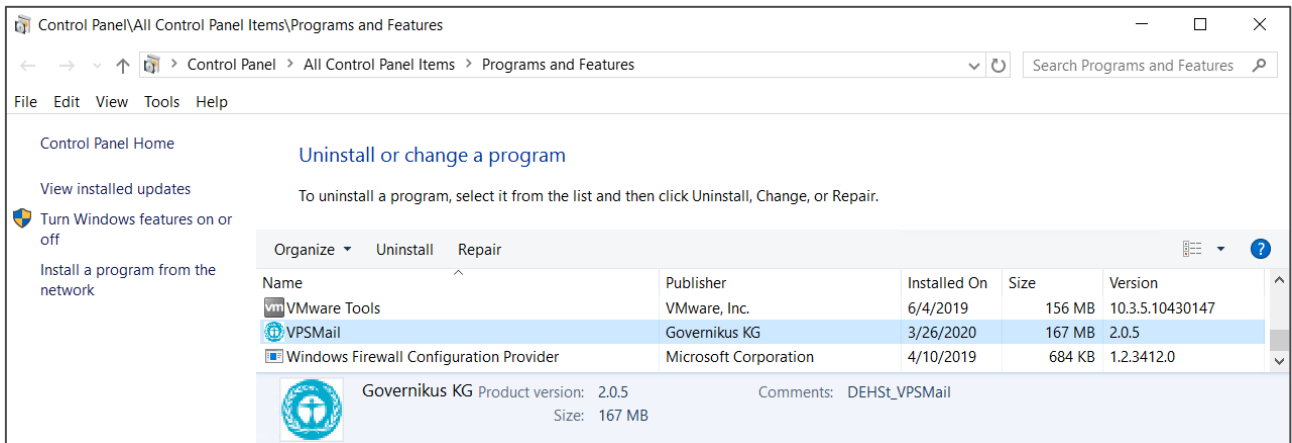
Control Panel\All Control Panel Items\Programs and Features

Control Panel > All Control Panel Items > Programs and Features

Search Programs and Features

File Edit View Tools Help

Control Panel Home

View installed updates

Turn Windows features on or off

Install a program from the network

Uninstall or change a program

To uninstall a program, select it from the list and then click Uninstall, Change, or Repair.

Organize ▾ Uninstall Repair

| Name | Publisher | Installed On | Size | Version |
|---|---|---|---|---|
| VMware Tools | VMware, Inc. | 6/4/2019 | 156 MB | 10.3.5.10430147 |
| VPSMail | Governikus KG | 3/26/2020 | 167 MB | 2.0.5 |
| Windows Firewall Configuration Provider | Microsoft Corporation | 4/10/2019 | 684 KB | 1.2.3412.0 |

Governikus KG Product version: 2.0.5 Comments: DEHSt_VPSMail
Size: 167 MB